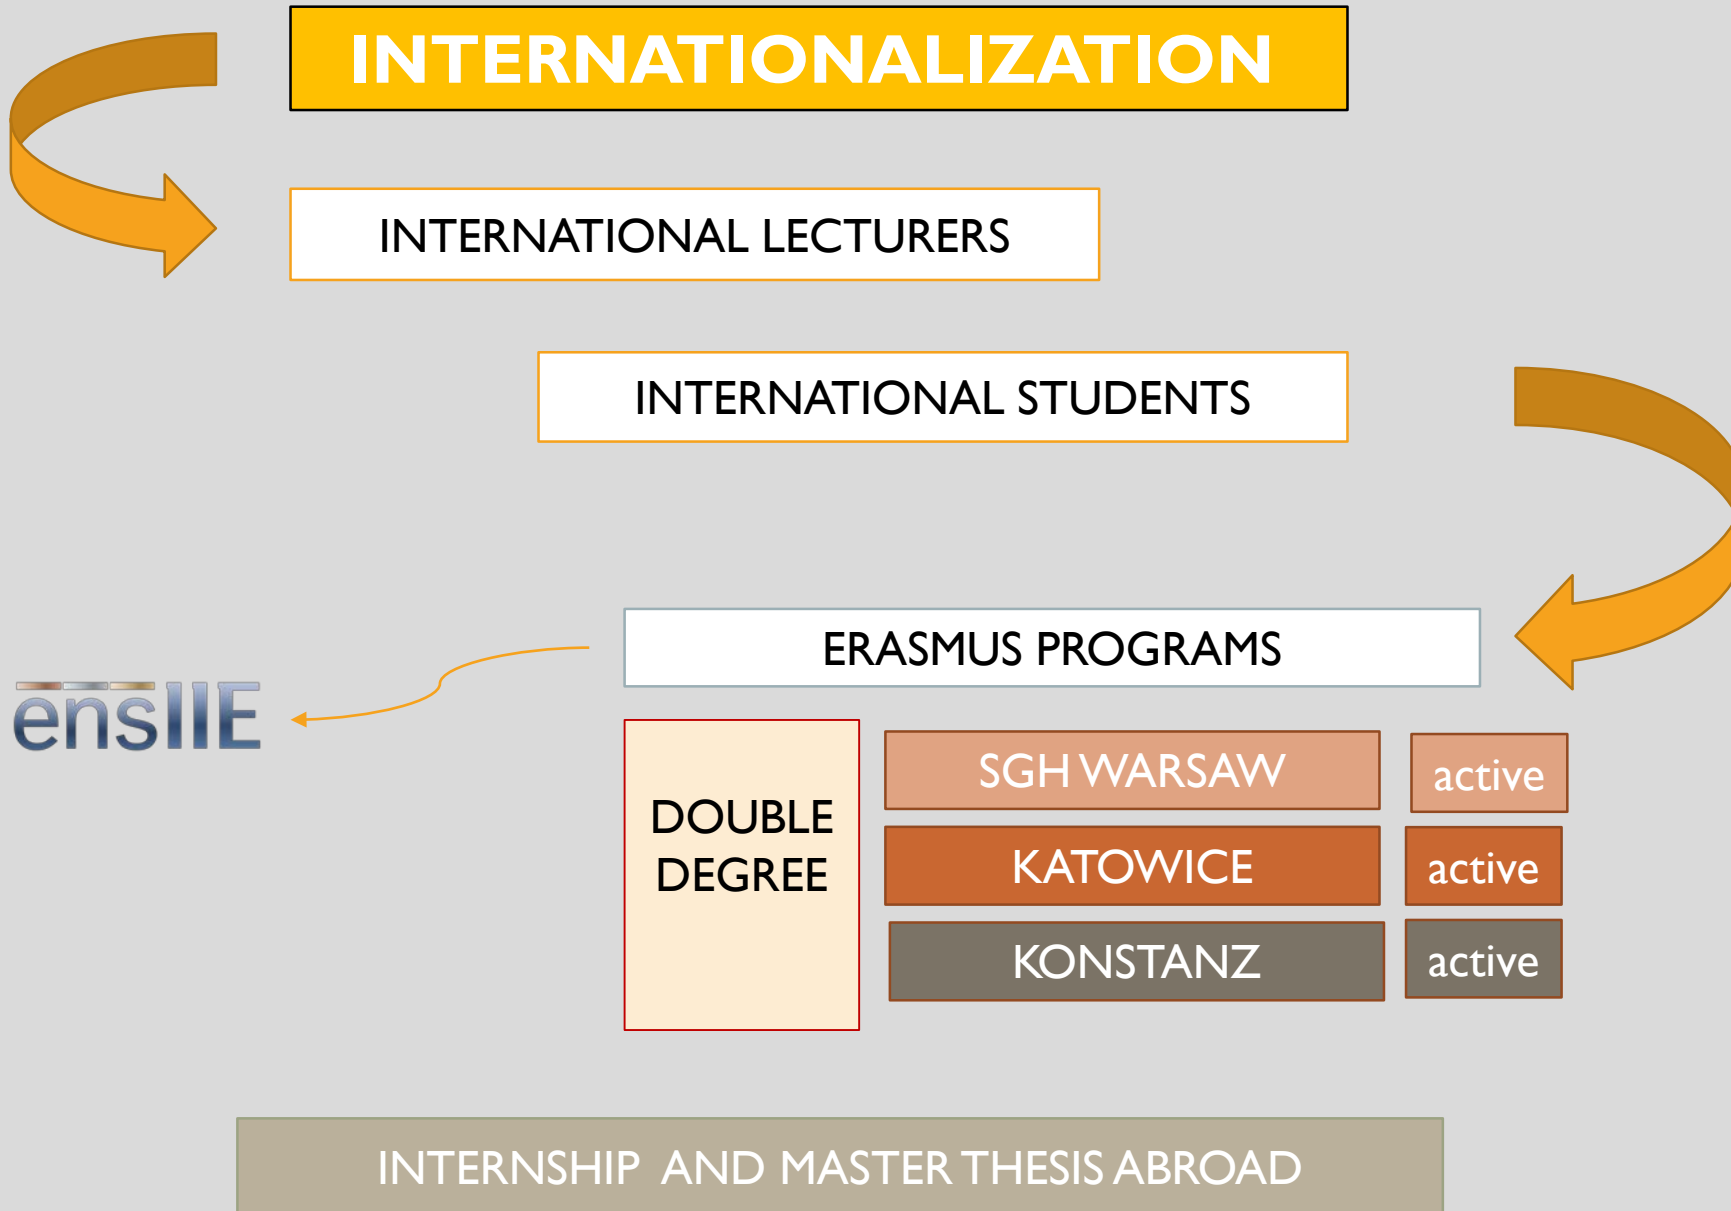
INTERNATIONALIZATION

INTERNATIONAL LECTURERS

INTERNATIONAL STUDENTS

ERASMUS PROGRAMS

ensIIE

DOUBLE DEGREE

SGH WARSAW

active

KATOWICE

active

KONSTANZ

active

INTERNSHIP AND MASTER THESIS ABROAD